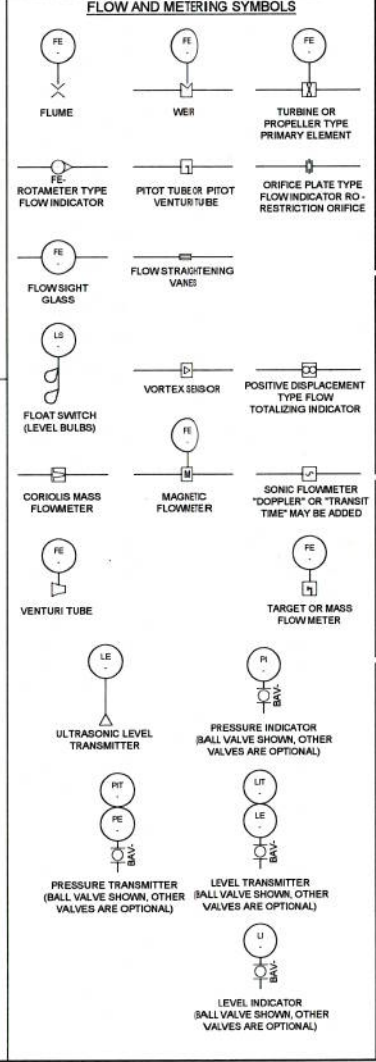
FLOW AND METERING SYMBOLS

FE
-
FLUME

FE
-
WEIR

FE
-
TURBINE OR PROPELLER TYPE PRIMARY ELEMENT

FE-
ROTAMETER TYPE FLOW INDICATOR

PITOT TUBE OR PITOT VENTURI TUBE

ORIFICE PLATE TYPE FLOW INDICATOR RO-RESTRICTION ORIFICE

FE
-
FLOW SIGHT GLASS

FLOW STRAIGHTENING VANES

LS
-
FLOAT SWITCH (LEVEL BULBS)

VORTEX SENSOR

POSITIVE DISPLACEMENT TYPE FLOW TOTALIZING INDICATOR

CORIOLIS MASS FLOWMETER

FE
-
M
MAGNETIC FLOWMETER

SONIC FLOWMETER "DOPPLER" OR "TRANSIT TIME" MAY BE ADDED

FE
-
VENTURI TUBE

FE
-
TARGET OR MASS FLOW METER

LE
-
ULTRASONIC LEVEL TRANSMITTER

PI
-
BAV-
PRESSURE INDICATOR (BALL VALVE SHOWN, OTHER VALVES ARE OPTIONAL)

PIT
-
PE
-
BAV-
PRESSURE TRANSMITTER (BALL VALVE SHOWN, OTHER VALVES ARE OPTIONAL)

LIT
-
LE
-
BAV-
LEVEL TRANSMITTER (BALL VALVE SHOWN, OTHER VALVES ARE OPTIONAL)

LI
-
BAV-
LEVEL INDICATOR (BALL VALVE SHOWN, OTHER VALVES ARE OPTIONAL)